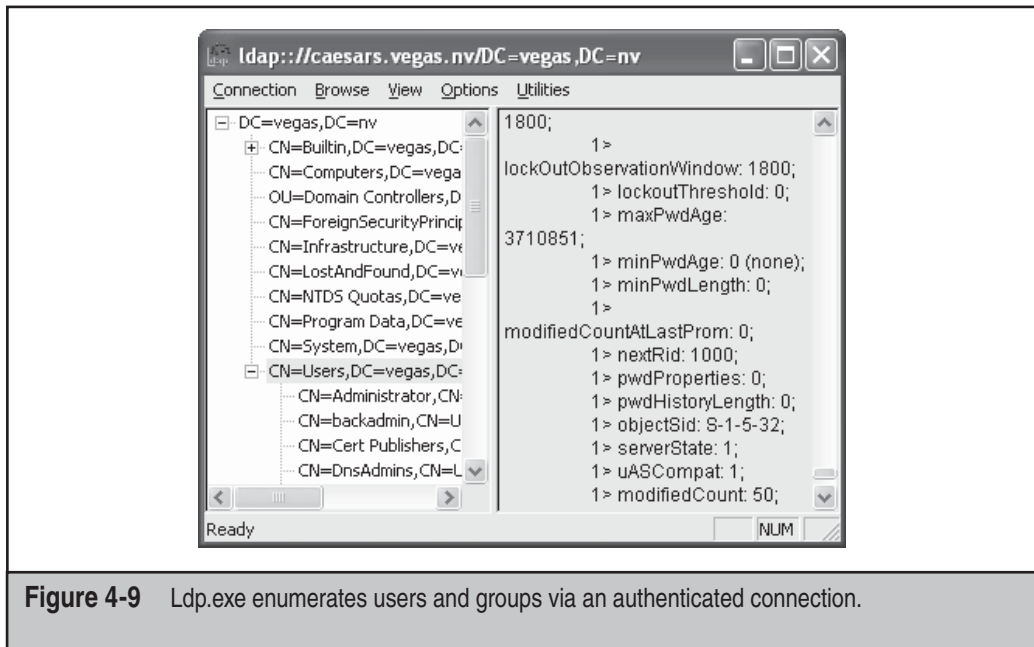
ldap://caesars.vegas.nv/DC=vegas,DC=nv

Connection Browse View Options Utilities

DC=vegas,DC=nv
CN=Builtin,DC=vegas,DC=
CN=Computers,DC=vega
OU=Domain Controllers,D
CN=ForeignSecurityPrincip
CN=Infrastructure,DC=ve
CN=LostAndFound,DC=v
CN=NTDS Quotas,DC=ve
CN=Program Data,DC=ve
CN=System,DC=vegas,D
CN=Users,DC=vegas,DC=
CN=Administrator,CN=
CN=backadmin,CN=U
CN=Cert Publishers,C
CN=DnsAdmins,CN=L

1800;
1> lockOutObservationWindow: 1800;
1> lockoutThreshold: 0;
1> maxPwdAge: 3710851;
1> minPwdAge: 0 (none);
1> minPwdLength: 0;
1> modifiedCountAtLastProm: 0;
1> nextRid: 1000;
1> pwdProperties: 0;
1> pwdHistoryLength: 0;
1> objectSid: S-1-5-32;
1> serverState: 1;
1> uASCompat: 1;
1> modifiedCount: 50;

Ready NUM

**Figure 4-9** Ldp.exe enumerates users and groups via an authenticated connection.